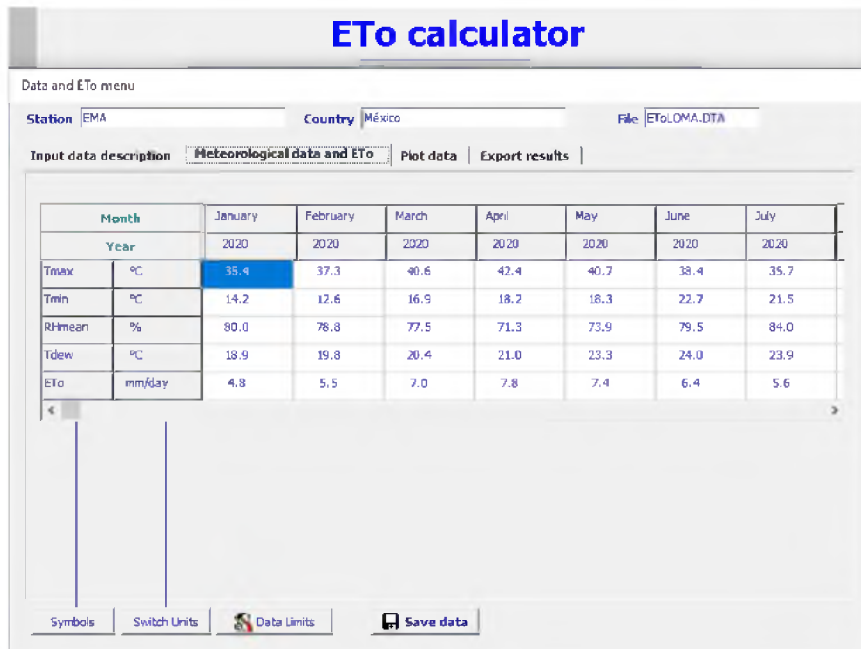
ETo calculator

Data and ETo menu

Station EMA
Country México
File EToLOMA.DTA

Input data description | Meteorological data and ETo | Plot data | Export results

| Month | | January | February | March | April | May | June | July |
|---|---|---|---|---|---|---|---|---|
| Year | | 2020 | 2020 | 2020 | 2020 | 2020 | 2020 | 2020 |
| Tmax | °C | 35.4 | 37.3 | 40.6 | 42.4 | 40.7 | 38.4 | 35.7 |
| Tmin | °C | 14.2 | 12.6 | 16.9 | 18.2 | 18.3 | 22.7 | 21.5 |
| RHmean | % | 80.0 | 78.8 | 77.5 | 71.3 | 73.9 | 79.5 | 84.0 |
| Tdew | °C | 18.9 | 19.8 | 20.4 | 21.0 | 23.3 | 24.0 | 23.9 |
| ETo | mm/day | 4.8 | 5.5 | 7.0 | 7.8 | 7.4 | 6.4 | 5.6 |

Symbols
Switch Units
Data Limits
Save data